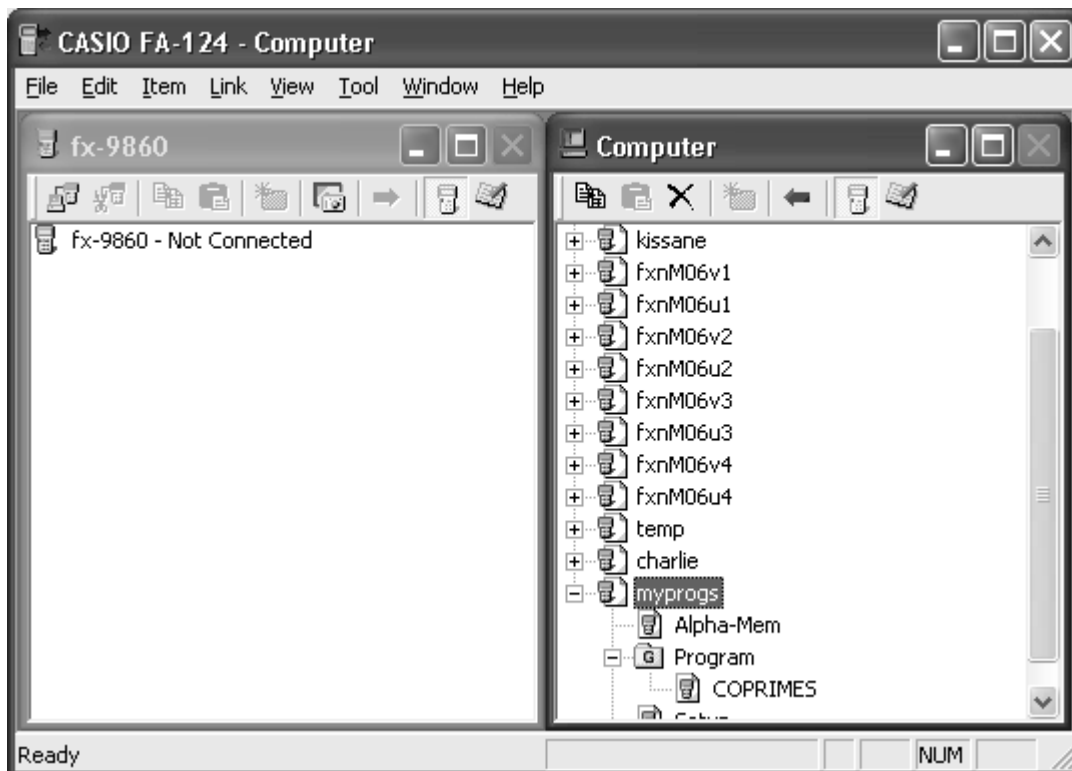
CASIO FA-124 - Computer

File Edit Item Link View Tool Window Help

fx-9860

fx-9860 - Not Connected

Computer

kissane
fxnM06v1
fxnM06u1
fxnM06v2
fxnM06u2
fxnM06v3
fxnM06u3
fxnM06v4
fxnM06u4
temp
charlie
myprogs
Alpha-Mem
G Program
COPRIMES
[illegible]

Ready

NUM